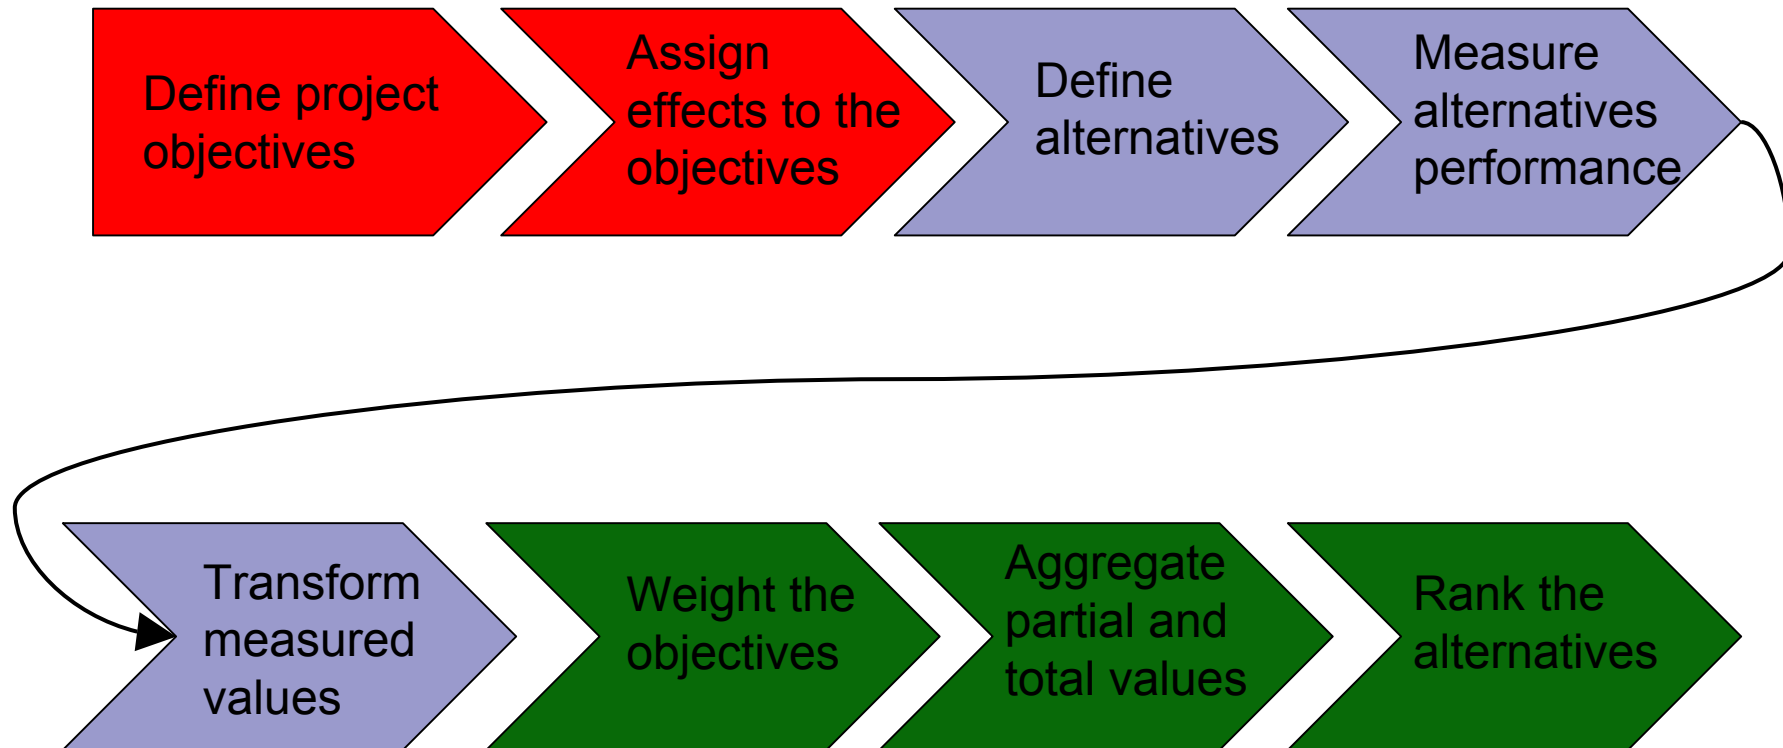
Define project objectives

Assign effects to the objectives

Define alternatives

Measure alternatives performance

Transform measured values

Weight the objectives

Aggregate partial and total values

Rank the alternatives